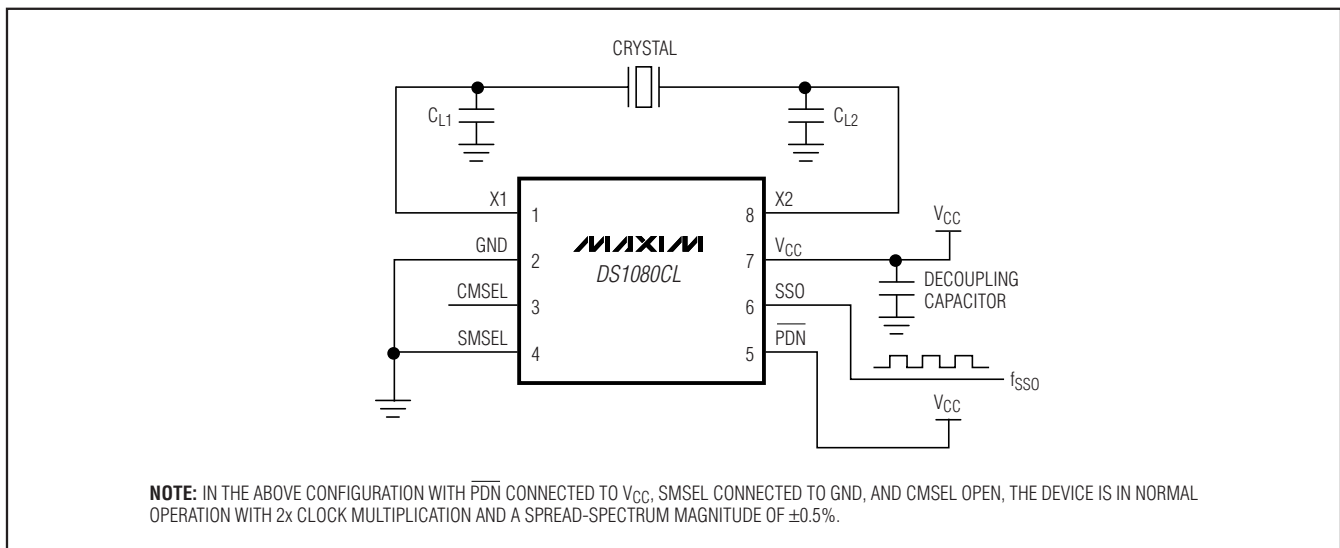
CRYSTAL

$C_{L1}$

$C_{L2}$

X1 1

GND 2

CMSEL 3

SMSEL 4

MAXIM

DS1080CL

8 X2

7 $V_{CC}$

6 SSO

5 $\overline{PDN}$

$V_{CC}$

DECOUPLING CAPACITOR

$f_{SSO}$

$V_{CC}$

**NOTE:** IN THE ABOVE CONFIGURATION WITH $\overline{PDN}$ CONNECTED TO $V_{CC}$, SMSEL CONNECTED TO GND, AND CMSEL OPEN, THE DEVICE IS IN NORMAL OPERATION WITH 2x CLOCK MULTIPLICATION AND A SPREAD-SPECTRUM MAGNITUDE OF ±0.5%.